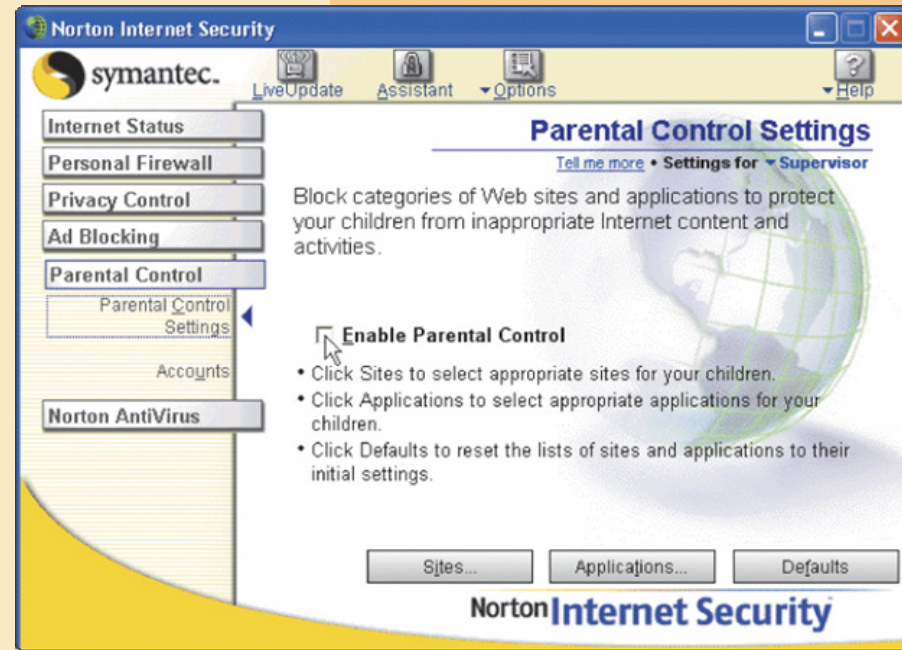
Norton Internet Security

symantec.

LiveUpdate Assistant Options Help

Internet Status
Personal Firewall
Privacy Control
Ad Blocking
Parental Control
Parental Control Settings
Accounts
Norton AntiVirus

Parental Control Settings

Tell me more • Settings for Supervisor

Block categories of Web sites and applications to protect your children from inappropriate Internet content and activities.

Enable Parental Control

• Click Sites to select appropriate sites for your children.
• Click Applications to select appropriate applications for your children.
• Click Defaults to reset the lists of sites and applications to their initial settings.

Sites... Applications... Defaults

Norton Internet Security